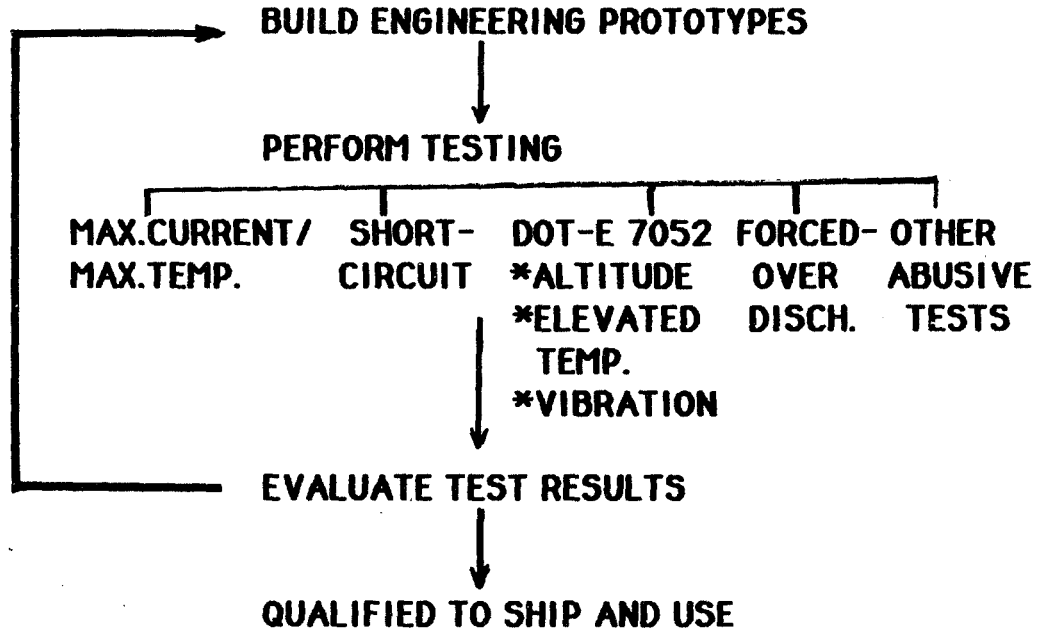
BUILD ENGINEERING PROTOTYPES

PERFORM TESTING

MAX.CURRENT/ MAX.TEMP.

SHORT-CIRCUIT

DOT-E 7052
*ALTITUDE
*ELEVATED TEMP.
*VIBRATION

FORCED-OVER DISCH.

OTHER ABUSIVE TESTS

EVALUATE TEST RESULTS

QUALIFIED TO SHIP AND USE